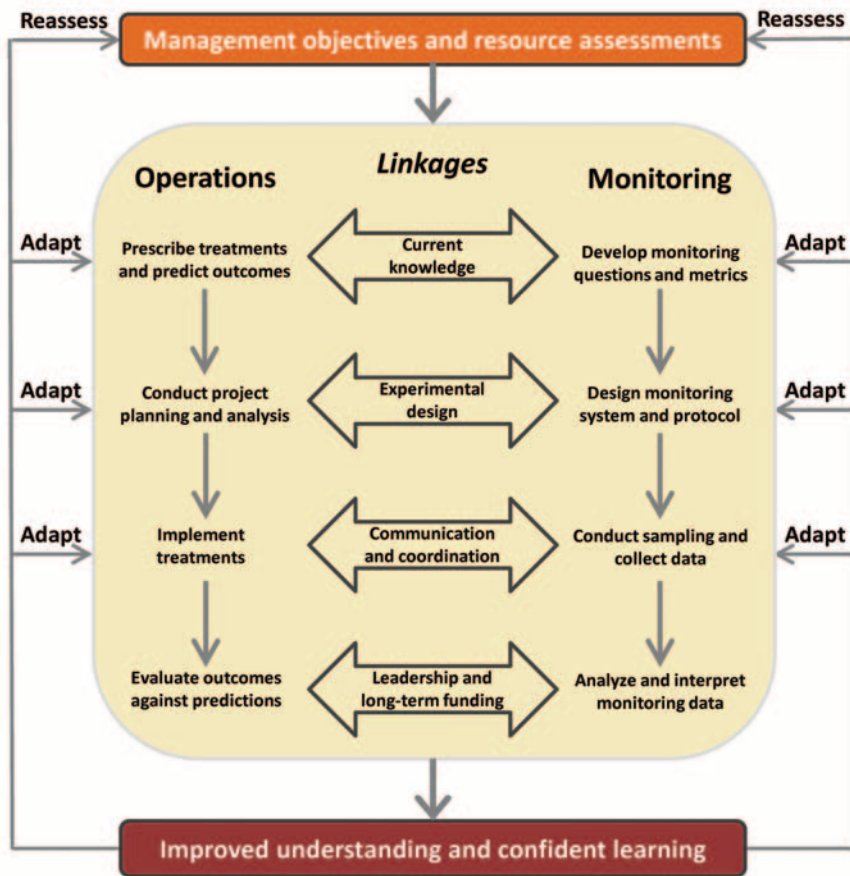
Reassess

Management objectives and resource assessments

Reassess

Operations

Linkages

Monitoring

Adapt

Prescribe treatments and predict outcomes

Current knowledge

Develop monitoring questions and metrics

Adapt

Adapt

Conduct project planning and analysis

Experimental design

Design monitoring system and protocol

Adapt

Adapt

Implement treatments

Communication and coordination

Conduct sampling and collect data

Adapt

Evaluate outcomes against predictions

Leadership and long-term funding

Analyze and interpret monitoring data

Improved understanding and confident learning